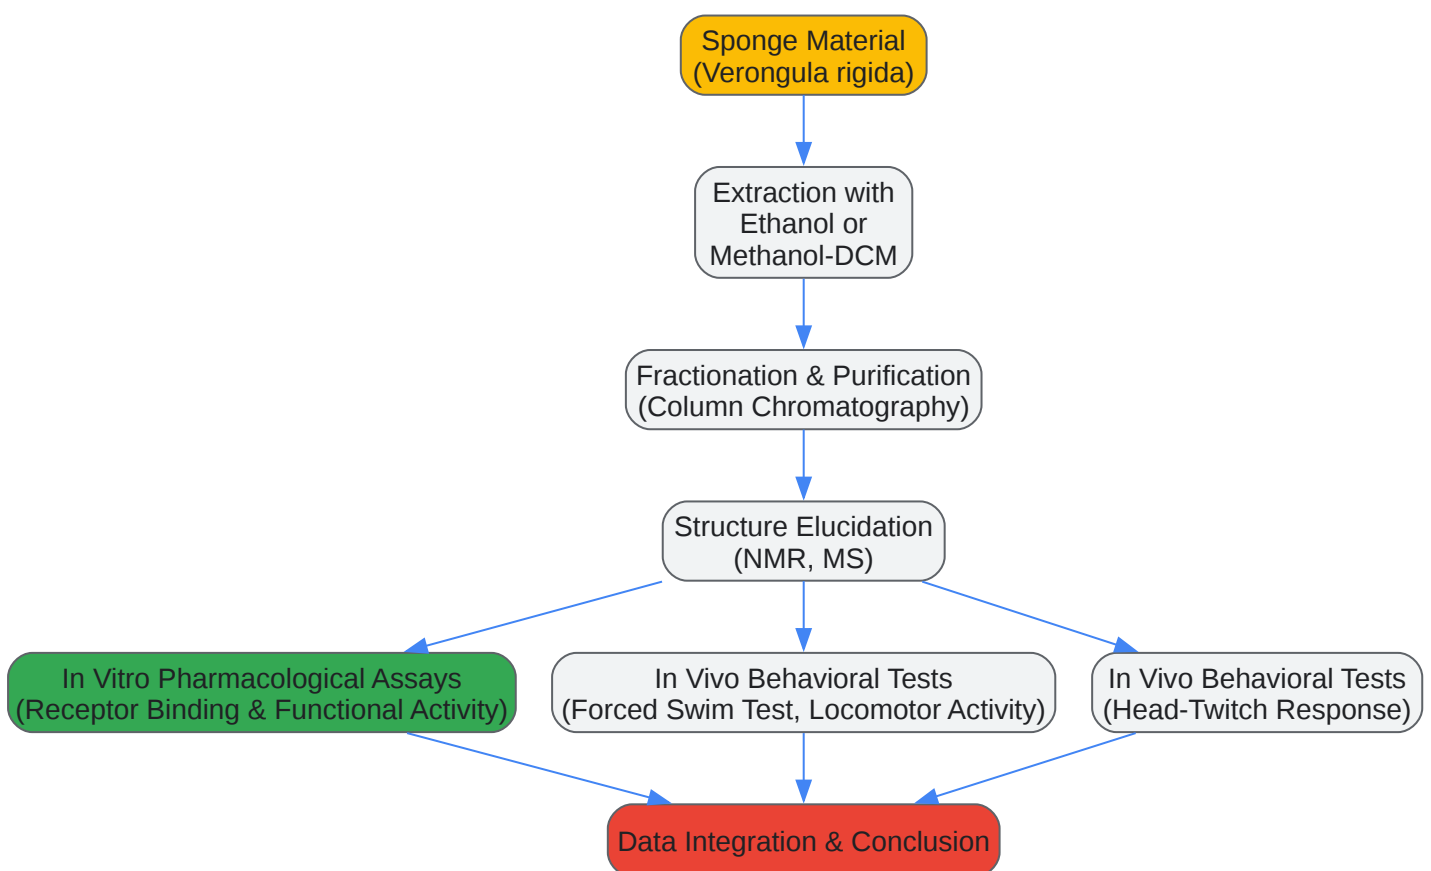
Sponge Material
(Verongula rigida)

Extraction with
Ethanol or
Methanol-DCM

Fractionation & Purification
(Column Chromatography)

Structure Elucidation
(NMR, MS)

In Vitro Pharmacological Assays
(Receptor Binding & Functional Activity)

In Vivo Behavioral Tests
(Forced Swim Test, Locomotor Activity)

In Vivo Behavioral Tests
(Head-Twitch Response)

Data Integration & Conclusion